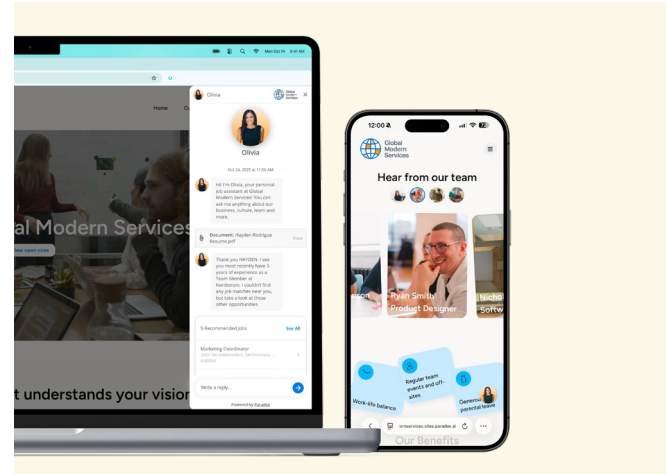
Mon Oct 14 8:41 AM

Home

al Modern Services

View open roles

t understands your vision

Olivia

Global Modern Services

Olivia

Oct 24, 2025 at 11:56 AM

Hi! I'm Olivia, your personal job assistant at Global Modern Services! You can ask me anything about our business, culture, team and more.

Document: Hayden Rodrigue Resume.pdf

View

Thank you HAYDEN. I see you most recently have 5 years of experience as a Team Member at Nordstrom. I couldn't find any job matches near you, but take a look at those other opportunities.

5 Recommended jobs

See All

Marketing Coordinator

Write a reply...

Powered by Paradox

12:00

Global Modern Services

Hear from our team

Ryan Smith
Product Designer

nicho
Softw

Work-life balance

Regular team events and off-sites

Generous parental leave

Our Benefits

services.sites.paradox.ai